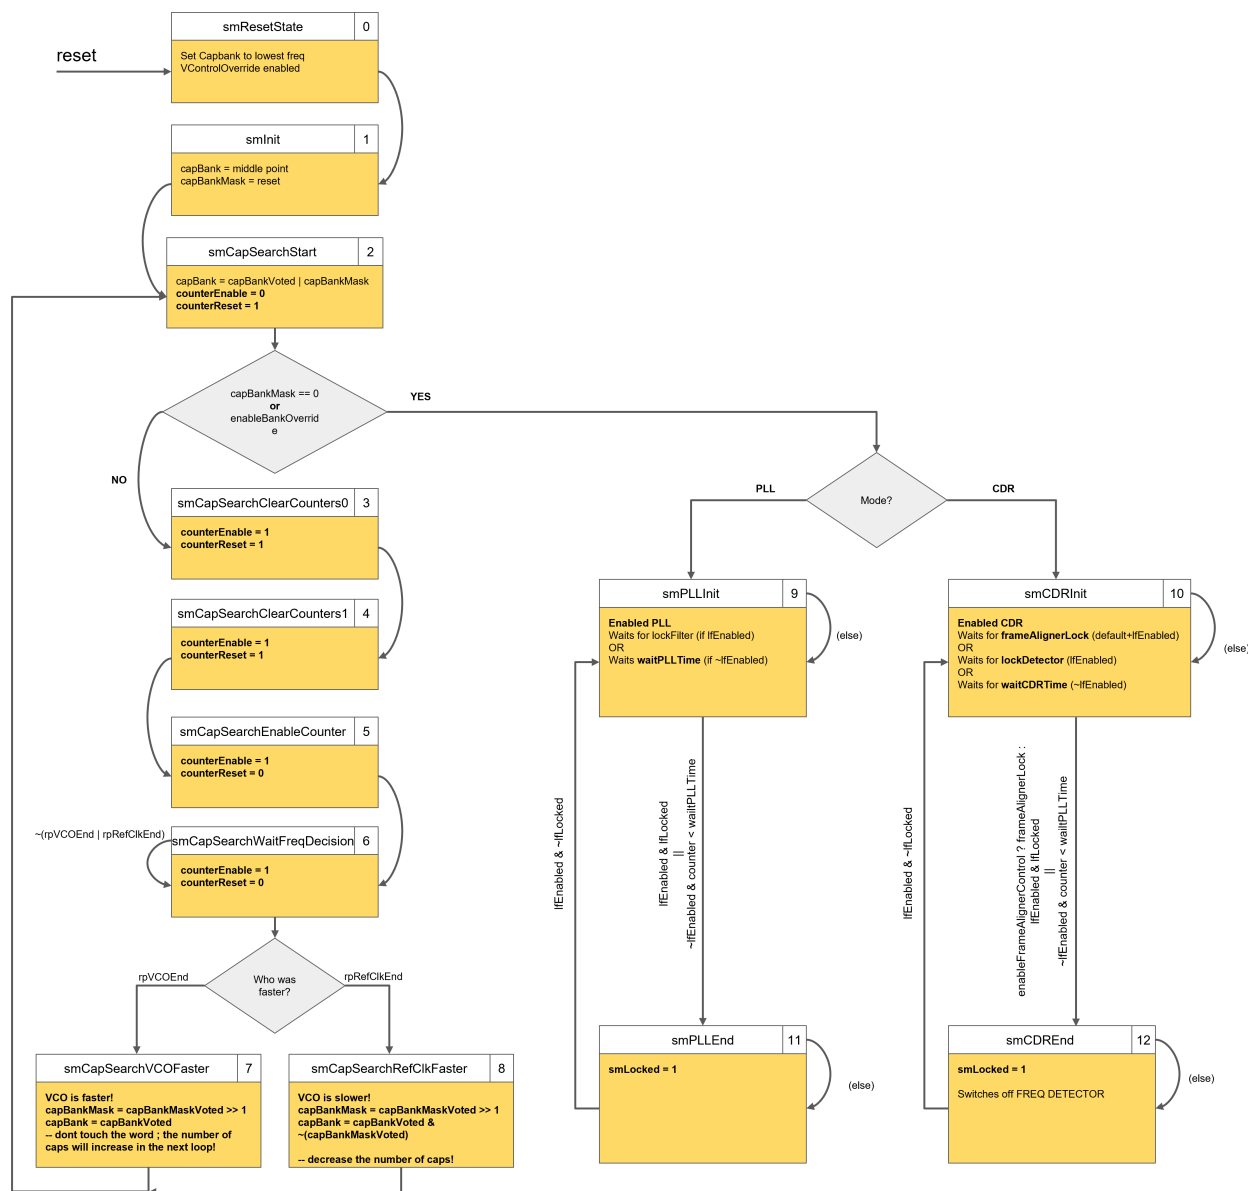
smResetState 0
reset
Set Capbank to lowest freq
VControlOverride enabled

smInit 1
capBank = middle point
capBankMask = reset

smCapSearchStart 2
capBank = capBankVoted | capBankMask
counterEnable = 0
counterReset = 1

capBankMask == 0
or
enableBankOverrid
e

YES

NO

smCapSearchClearCounters0 3
counterEnable = 1
counterReset = 1

smCapSearchClearCounters1 4
counterEnable = 1
counterReset = 1

smCapSearchEnableCounter 5
counterEnable = 1
counterReset = 0

~(rpVCOEnd | rpRefClkEnd)

smCapSearchWaitFreqDecision 6
counterEnable = 1
counterReset = 0

Who was faster?

rpVCOEnd

rpRefClkEnd

smCapSearchVCOFaster 7
VCO is faster!
capBankMask = capBankMaskVoted >> 1
capBank = capBankVoted
-- dont touch the word ; the number of caps will increase in the next loop!

smCapSearchRefClkFaster 8
VCO is slower!
capBankMask = capBankMaskVoted >> 1
capBank = capBankVoted & ~(capBankMaskVoted)

-- decrease the number of caps!

Mode?

PLL

CDR

smPLLInit 9
Enabled PLL
Waits for lockFilter (if lfEnabled)
OR
Waits waitPLLTime (if ~lfEnabled)

(else)

lfEnabled & ~lfLocked

lfEnabled & lfLocked
||
~lfEnabled & counter < waitPLLTime

smPLLEnd 11
smLocked = 1

(else)

smCDRInit 10
Enabled CDR
Waits for frameAlignerLock (default+lfEnabled)
OR
Waits for lockDetector (lfEnabled)
OR
Waits for waitCDRTime (~lfEnabled)

(else)

lfEnabled & ~lfLocked

enableFrameAlignerControl ? frameAlignerLock :
lfEnabled & lfLocked
||
~lfEnabled & counter < waitPLLTime

smCDREnd 12
smLocked = 1

Switches off FREQ DETECTOR

(else)